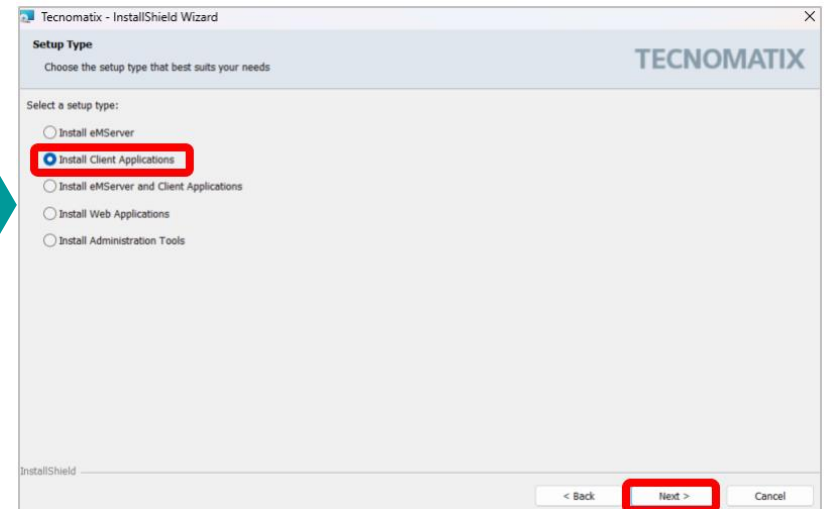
Tecnomatix - InstallShield Wizard

Setup Type

Choose the setup type that best suits your needs

TECNOMATIX

Select a setup type:

Install eMServer

Install Client Applications

Install eMServer and Client Applications

Install Web Applications

Install Administration Tools

InstallShield

< Back

Next >

Cancel